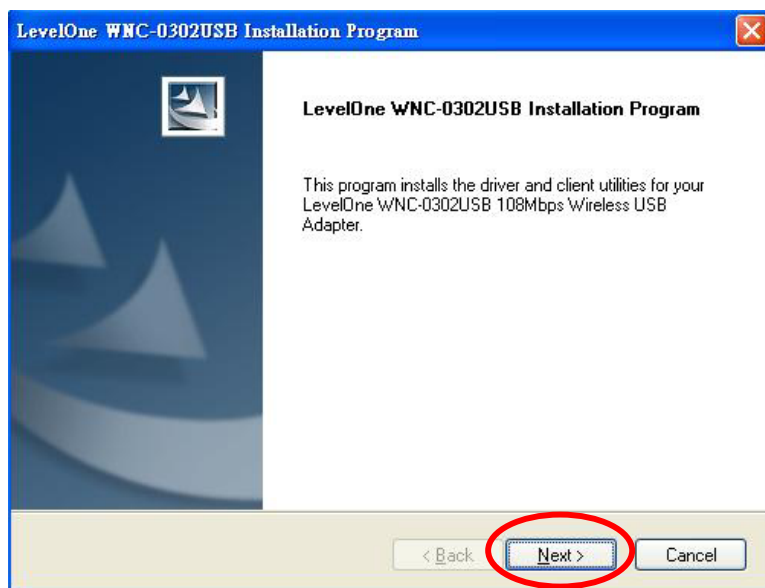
LevelOne WNC-0302USB Installation Program

LevelOne WNC-0302USB Installation Program

This program installs the driver and client utilities for your LevelOne WNC-0302USB 108Mbps Wireless USB Adapter.

< Back

Next >

Cancel